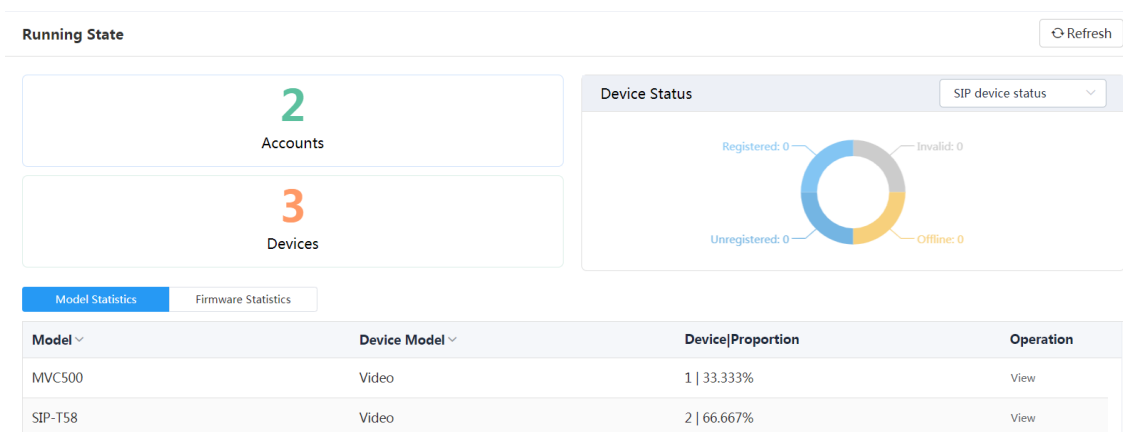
Running State

Refresh

2
Accounts

3
Devices

Device Status

SIP device status

Registered: 0
Invalid: 0
Unregistered: 0
Offline: 0

Model Statistics
Firmware Statistics

| Model | Device Model | Device\|Proportion | Operation |
|---|---|---|---|
| MVC500 | Video | 1 \| 33.333% | View |
| SIP-T58 | Video | 2 \| 66.667% | View |